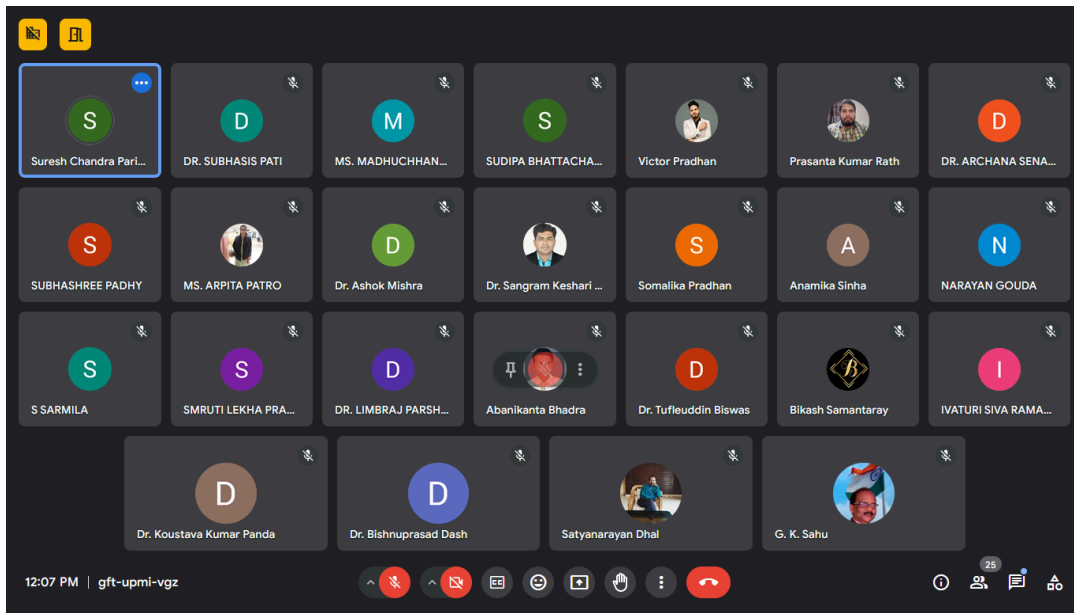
S
Suresh Chandra Pari...

D
DR. SUBHASIS PATI

M
MS. MADHUCHHAN...

S
SUDIPA BHATTACHA...

Victor Pradhan

Prasanta Kumar Rath

D
DR. ARCHANA SENA...

S
SUBHASHREE PADHY

MS. ARPITA PATRO

D
Dr. Ashok Mishra

Dr. Sangram Keshari ...

S
Somalika Pradhan

A
Anamika Sinha

N
NARAYAN GOUDA

S
S SARMILA

S
SMRUTI LEKHA PRA...

D
DR. LIMBRAJ PARSH...

Abanikanta Bhadra

D
Dr. Tufleuddin Biswas

Bikash Samantaray

I
IVATURI SIVA RAMA...

D
Dr. Koustava Kumar Panda

D
Dr. Bishnuprasad Dash

Satyanarayan Dhal

G. K. Sahu

12:07 PM | gft-upmi-vgz

25